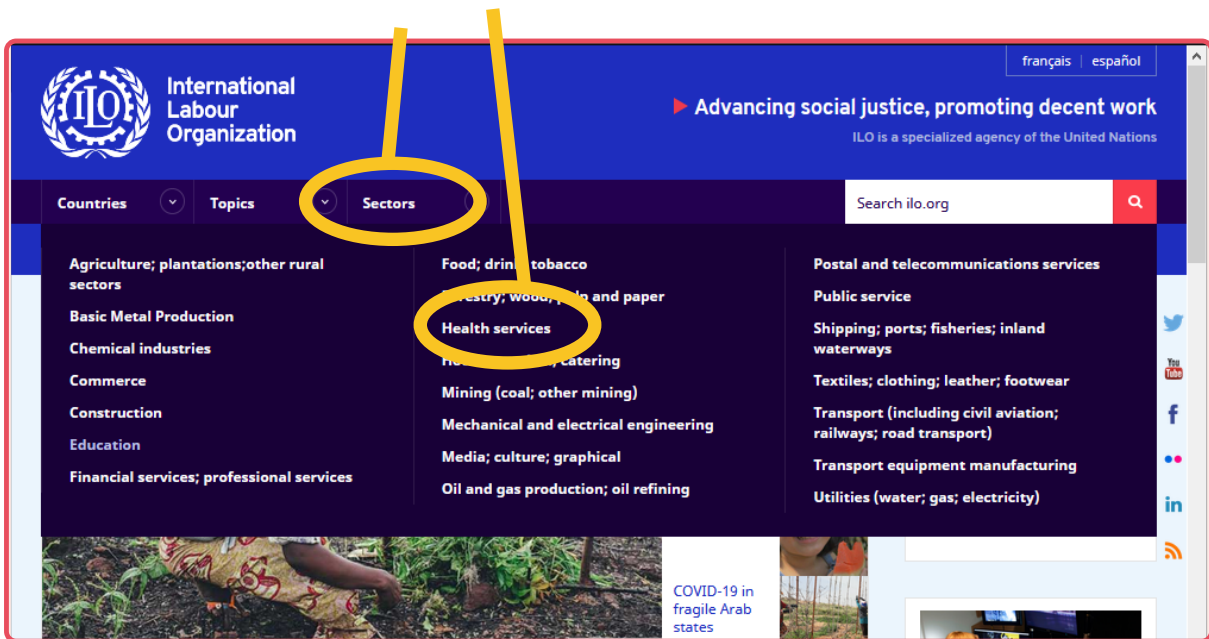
français | español

ILO

International Labour Organization

Advancing social justice, promoting decent work

ILO is a specialized agency of the United Nations

Countries

Topics

Sectors

Search ilo.org

Agriculture; plantations;other rural sectors

Basic Metal Production

Chemical industries

Commerce

Construction

Education

Financial services; professional services

Food; drin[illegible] tobacco

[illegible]estry; wood; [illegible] and paper

Health services

H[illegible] catering

Mining (coal; other mining)

Mechanical and electrical engineering

Media; culture; graphical

Oil and gas production; oil refining

Postal and telecommunications services

Public service

Shipping; ports; fisheries; inland waterways

Textiles; clothing; leather; footwear

Transport (including civil aviation; railways; road transport)

Transport equipment manufacturing

Utilities (water; gas; electricity)

COVID-19 in fragile Arab states

You Tube